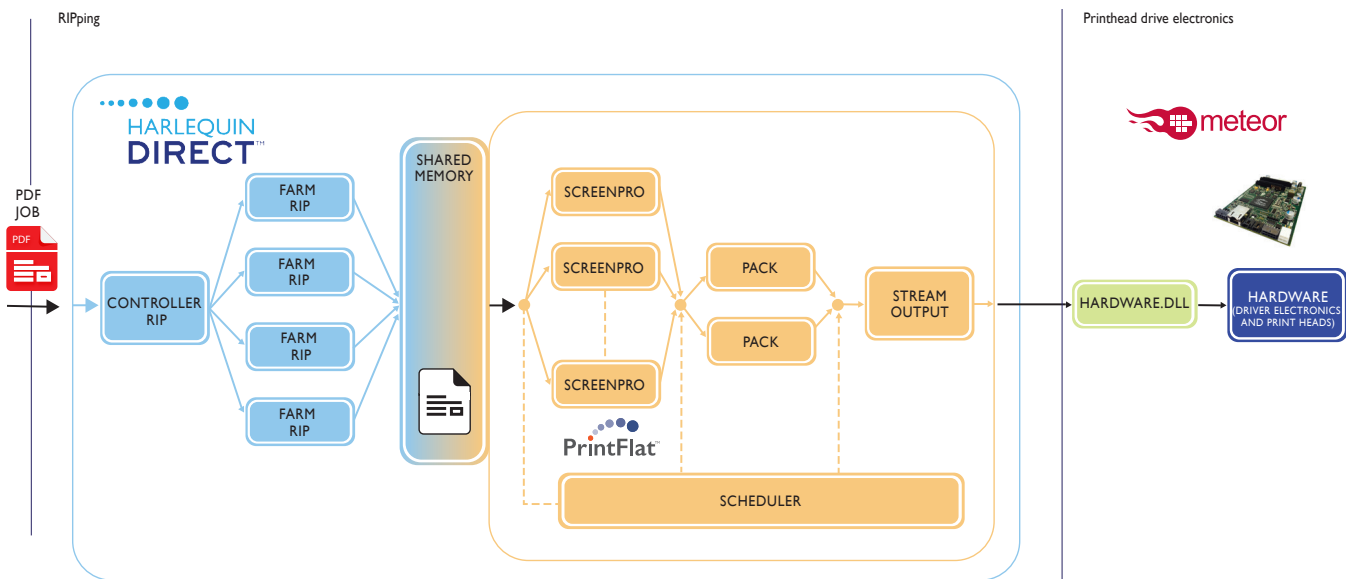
RIPping

Printhead drive electronics

HARLEQUIN
DIRECT™

meteor

PDF
JOB

PDF

CONTROLLER
RIP

FARM
RIP

FARM
RIP

FARM
RIP

FARM
RIP

SHARED
MEMORY

SCREENPRO

SCREENPRO

SCREENPRO

PACK

PACK

STREAM
OUTPUT

PrintFlat™

SCHEDULER

HARDWARE.DLL

HARDWARE
(DRIVER ELECTRONICS
AND PRINT HEADS)